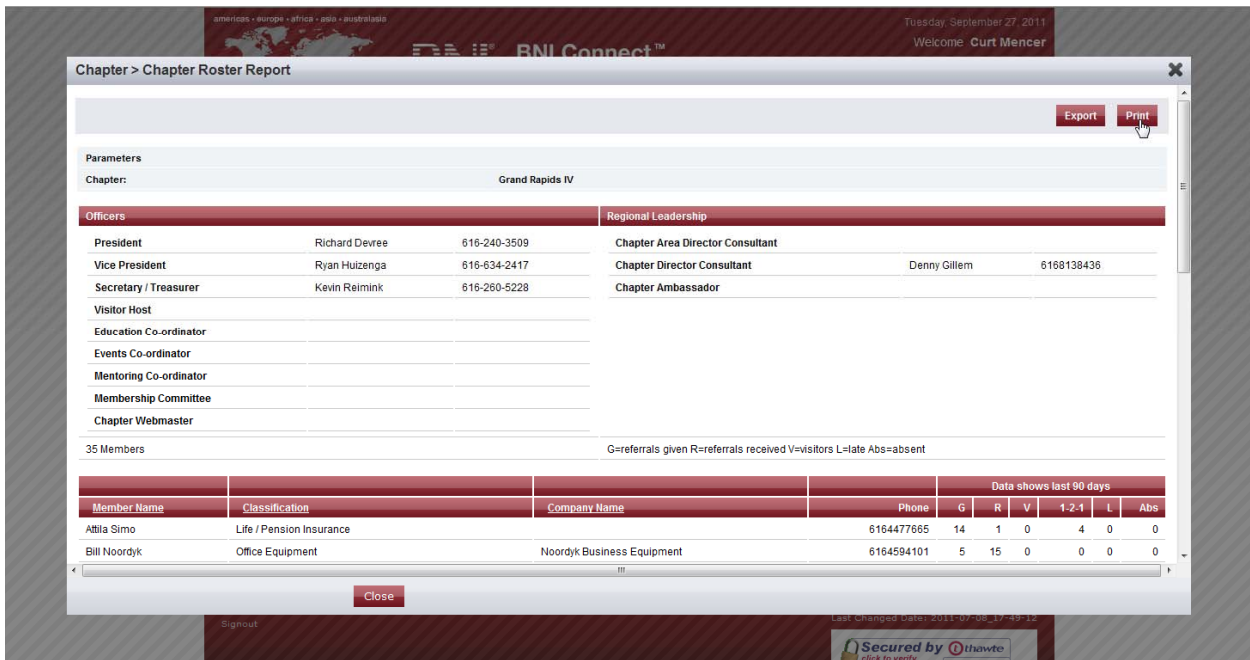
americas · europe · africa · asia · australasia

BNI Connect™

Tuesday, September 27, 2011
Welcome Curt Mencer

Chapter > Chapter Roster Report

Export Print

Parameters
Chapter: Grand Rapids IV

Officers

| | | |
|---|---|---|
| President | Richard Devree | 616-240-3509 |
| Vice President | Ryan Huizenga | 616-634-2417 |
| Secretary / Treasurer | Kevin Reimink | 616-260-5228 |
| Visitor Host | | |
| Education Co-ordinator | | |
| Events Co-ordinator | | |
| Mentoring Co-ordinator | | |
| Membership Committee | | |
| Chapter Webmaster | | |

Regional Leadership

| | | |
|---|---|---|
| Chapter Area Director Consultant | | |
| Chapter Director Consultant | Denny Gillem | 6168138436 |
| Chapter Ambassador | | |

35 Members

G=referrals given R=referrals received V=visitors L=late Abs=absent

Data shows last 90 days

| Member Name | Classification | Company Name | Phone | G | R | V | 1-2-1 | L | Abs |
|---|---|---|---|---|---|---|---|---|---|
| Attila Simo | Life / Pension Insurance | | 6164477665 | 14 | 1 | 0 | 4 | 0 | 0 |
| Bill Noordyk | Office Equipment | Noordyk Business Equipment | 6164594101 | 5 | 15 | 0 | 0 | 0 | 0 |

Close

Signout

Last Changed Date: 2011-07-08_17-49-12

Secured by thawte
click to verify